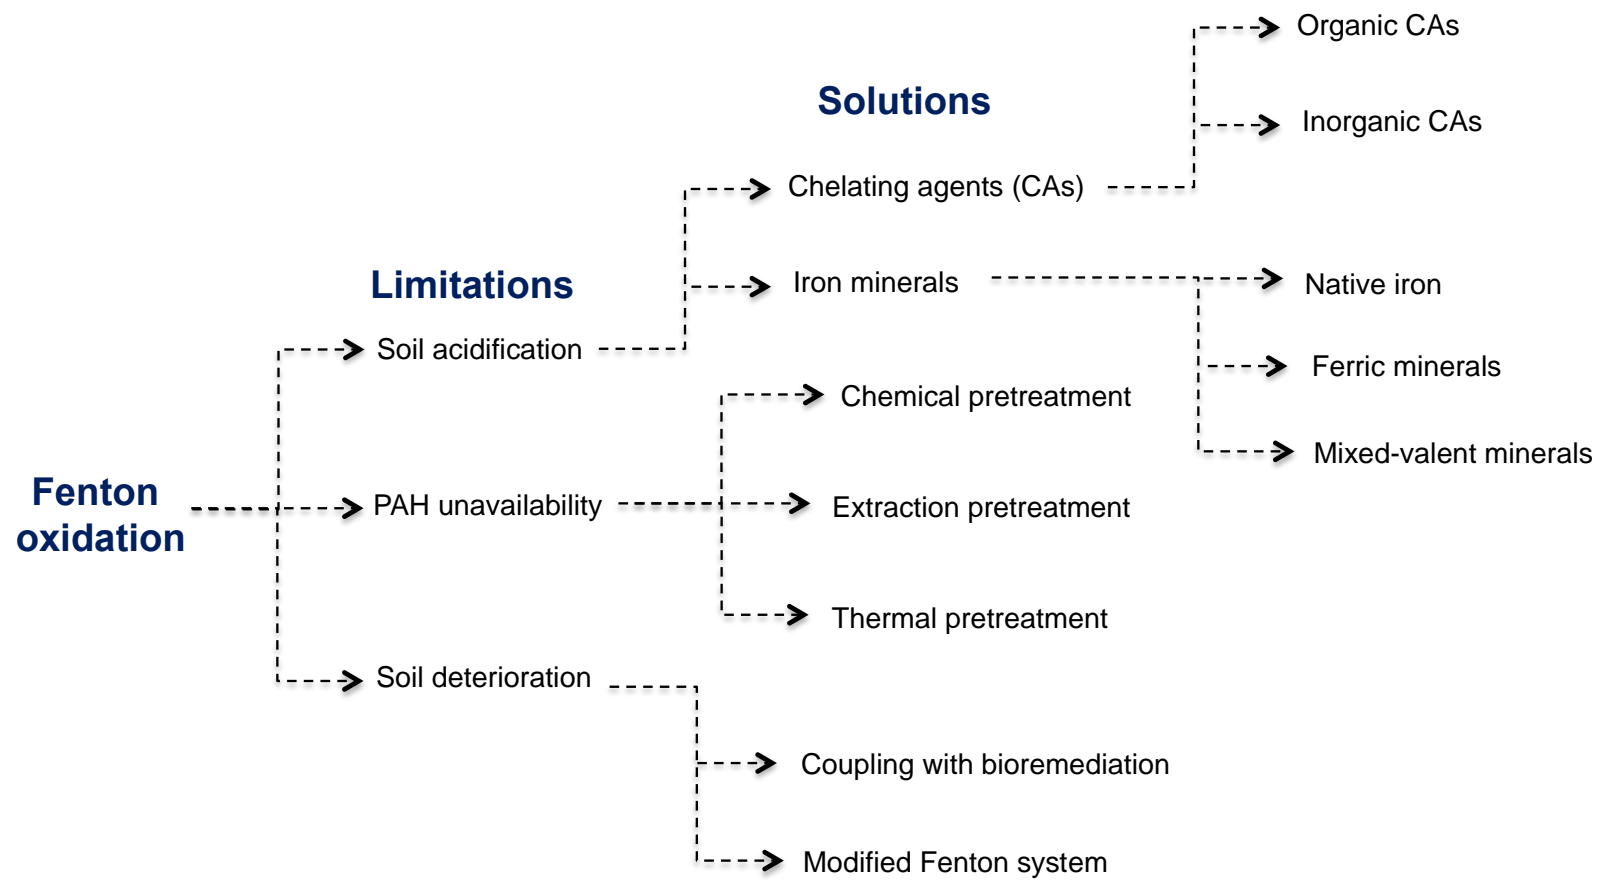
Organic CAs

Solutions

Inorganic CAs

Chelating agents (CAs)

Limitations

Iron minerals

Native iron

Soil acidification

Ferric minerals

Chemical pretreatment

Mixed-valent minerals

Fenton oxidation

PAH unavailability

Extraction pretreatment

Thermal pretreatment

Soil deterioration

Coupling with bioremediation

Modified Fenton system